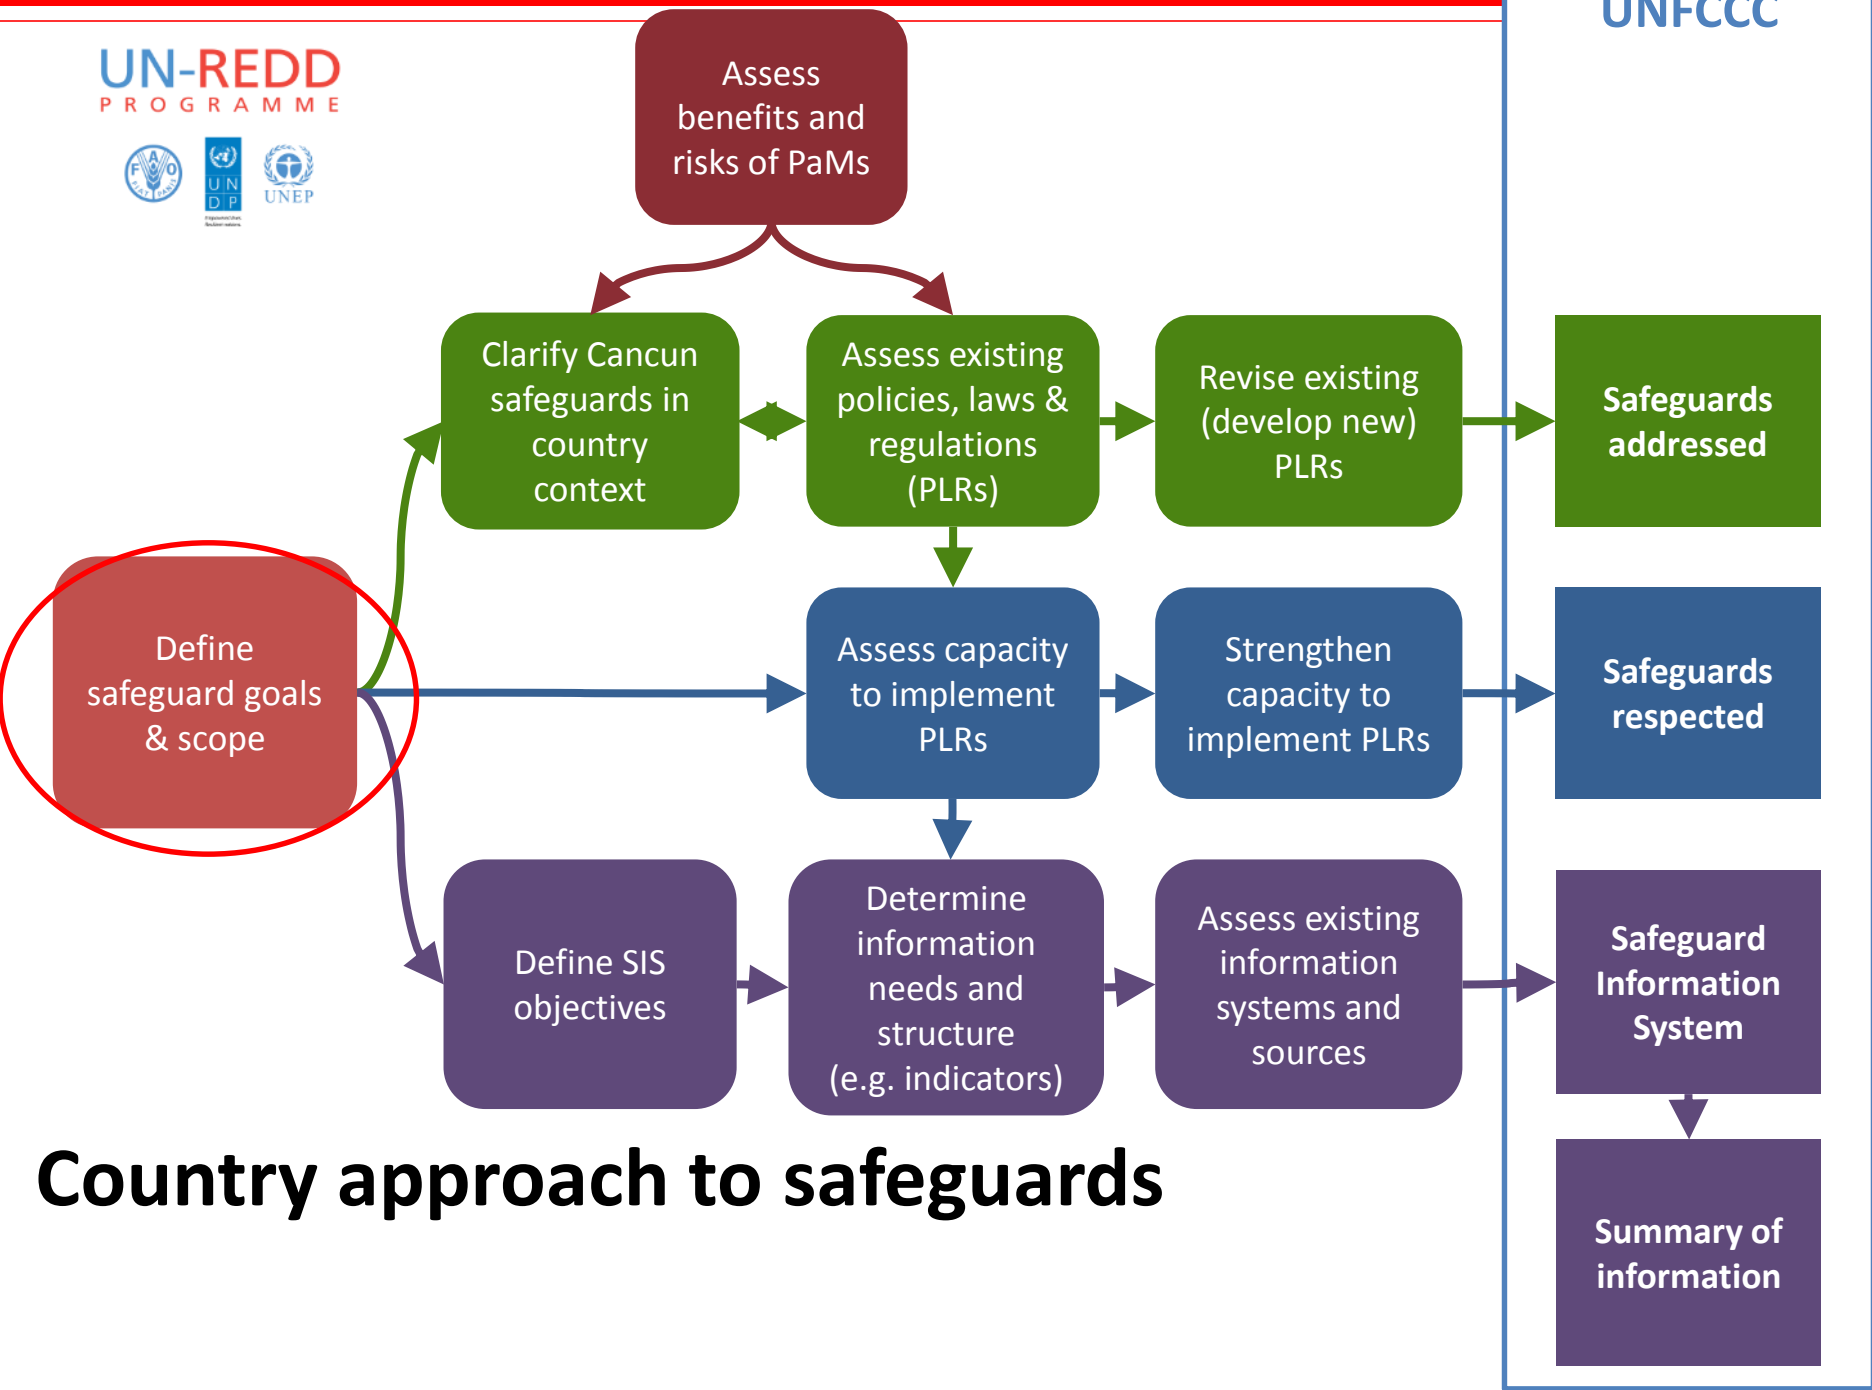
UN-REDD
PROGRAMME

UN DP

UNEP

UNFCCC

Assess benefits and risks of PaMs

Clarify Cancun safeguards in country context

Assess existing policies, laws & regulations (PLRs)

Revise existing (develop new) PLRs

Safeguards addressed

Define safeguard goals & scope

Assess capacity to implement PLRs

Strengthen capacity to implement PLRs

Safeguards respected

Define SIS objectives

Determine information needs and structure (e.g. indicators)

Assess existing information systems and sources

Safeguard Information System

Summary of information

Country approach to safeguards